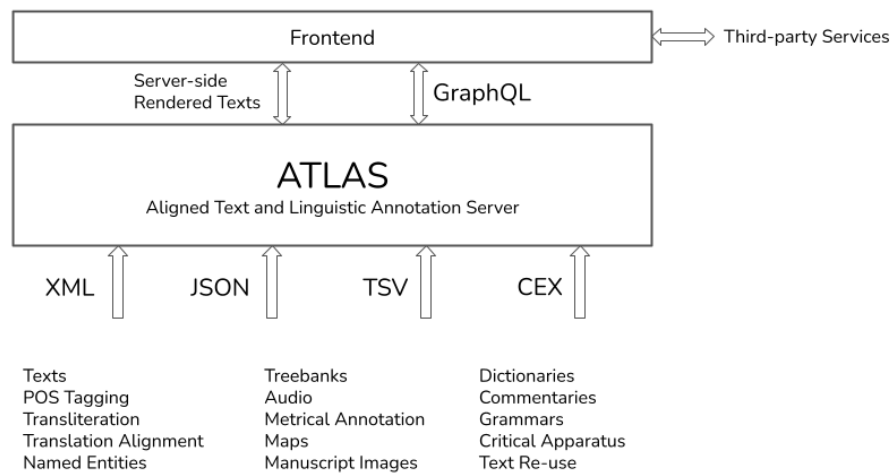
Frontend

Third-party Services

Server-side Rendered Texts

GraphQL

ATLAS

Aligned Text and Linguistic Annotation Server

XML

JSON

TSV

CEX

Texts
POS Tagging
Transliteration
Translation Alignment
Named Entities

Treebanks
Audio
Metrical Annotation
Maps
Manuscript Images

Dictionaries
Commentaries
Grammars
Critical Apparatus
Text Re-use